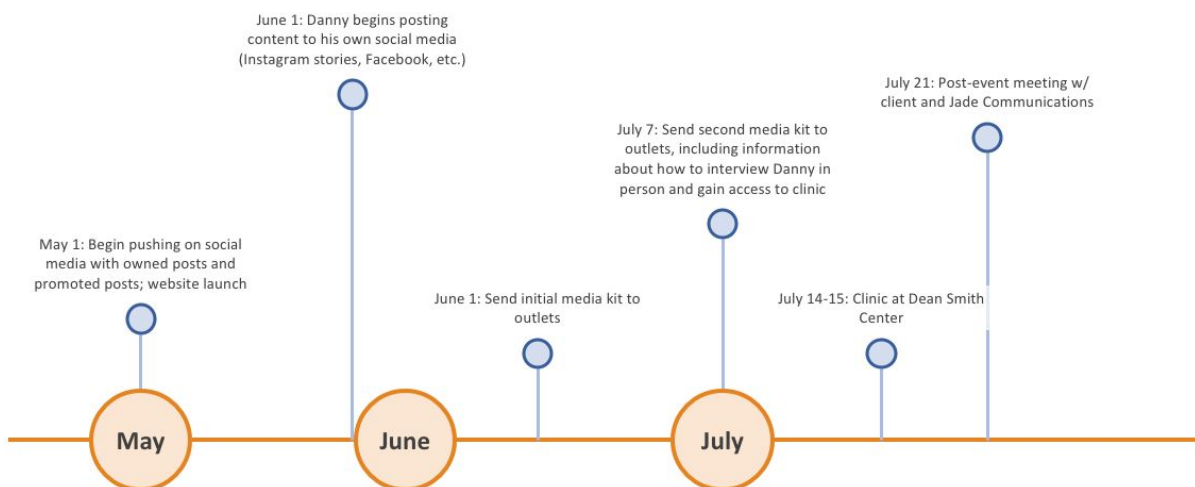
June 1: Danny begins posting content to his own social media (Instagram stories, Facebook, etc.)

July 21: Post-event meeting w/ client and Jade Communications

July 7: Send second media kit to outlets, including information about how to interview Danny in person and gain access to clinic

May 1: Begin pushing on social media with owned posts and promoted posts; website launch

June 1: Send initial media kit to outlets

July 14-15: Clinic at Dean Smith Center

May

June

July